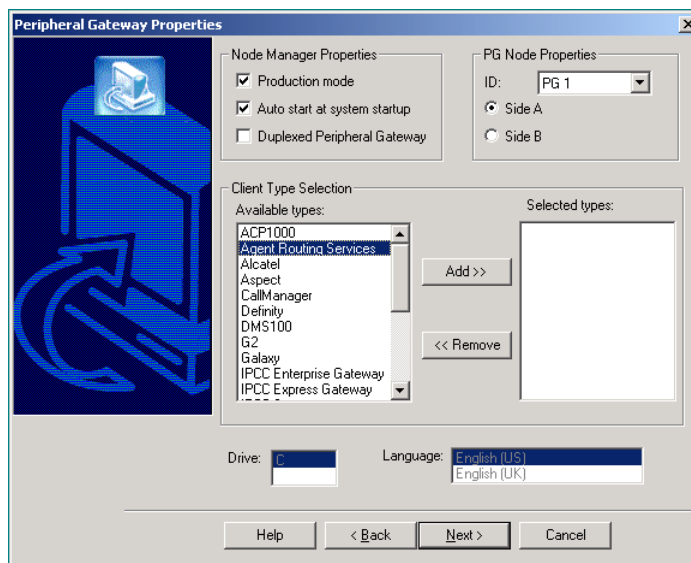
Peripheral Gateway Properties

Node Manager Properties
Production mode
Auto start at system startup
Duplexed Peripheral Gateway

PG Node Properties
ID: PG 1
Side A
Side B

Client Type Selection
Available types:
ACP1000
Agent Routing Services
Alcatel
Aspect
CallManager
Definity
DMS100
G2
Galaxy
IPCC Enterprise Gateway
IPCC Express Gateway

Add >>
<< Remove

Selected types:

Drive: C
Language: English (US)
English (UK)

Help
< Back
Next >
Cancel